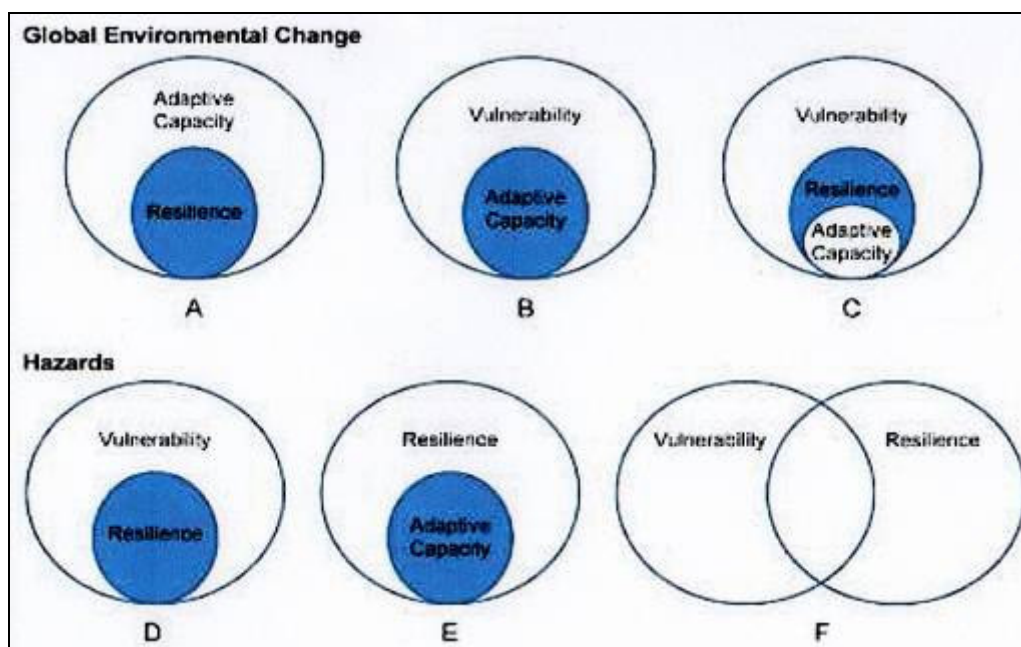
Global Environmental Change

Adaptive Capacity

Resilience

A

Vulnerability

Adaptive Capacity

B

Vulnerability

Resilience

Adaptive Capacity

C

Hazards

Vulnerability

Resilience

D

Resilience

Adaptive Capacity

E

Vulnerability

Resilience

F